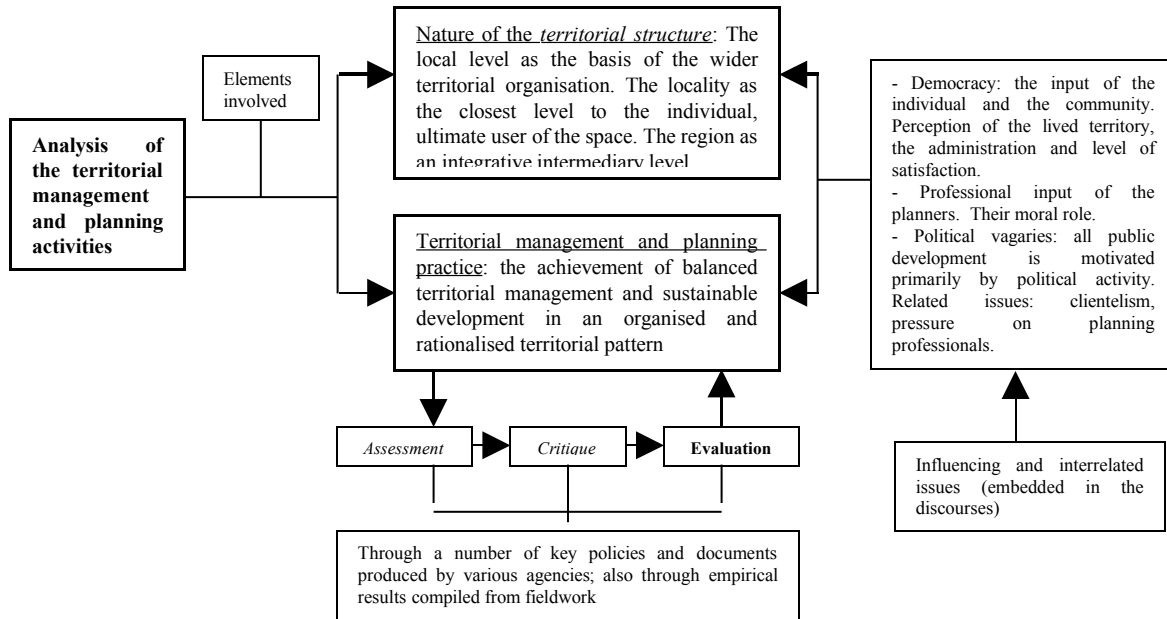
Analysis of the territorial management and planning activities

Elements involved

Nature of the territorial structure: The local level as the basis of the wider territorial organisation. The locality as the closest level to the individual, ultimate user of the space. The region as an integrative intermediary level

Territorial management and planning practice: the achievement of balanced territorial management and sustainable development in an organised and rationalised territorial pattern

Assessment

Critique

Evaluation

Through a number of key policies and documents produced by various agencies; also through empirical results compiled from fieldwork

- Democracy: the input of the individual and the community. Perception of the lived territory, the administration and level of satisfaction.
- Professional input of the planners. Their moral role.
- Political vagaries: all public development is motivated primarily by political activity. Related issues: clientelism, pressure on planning professionals.

Influencing and interrelated issues (embedded in the discourses)